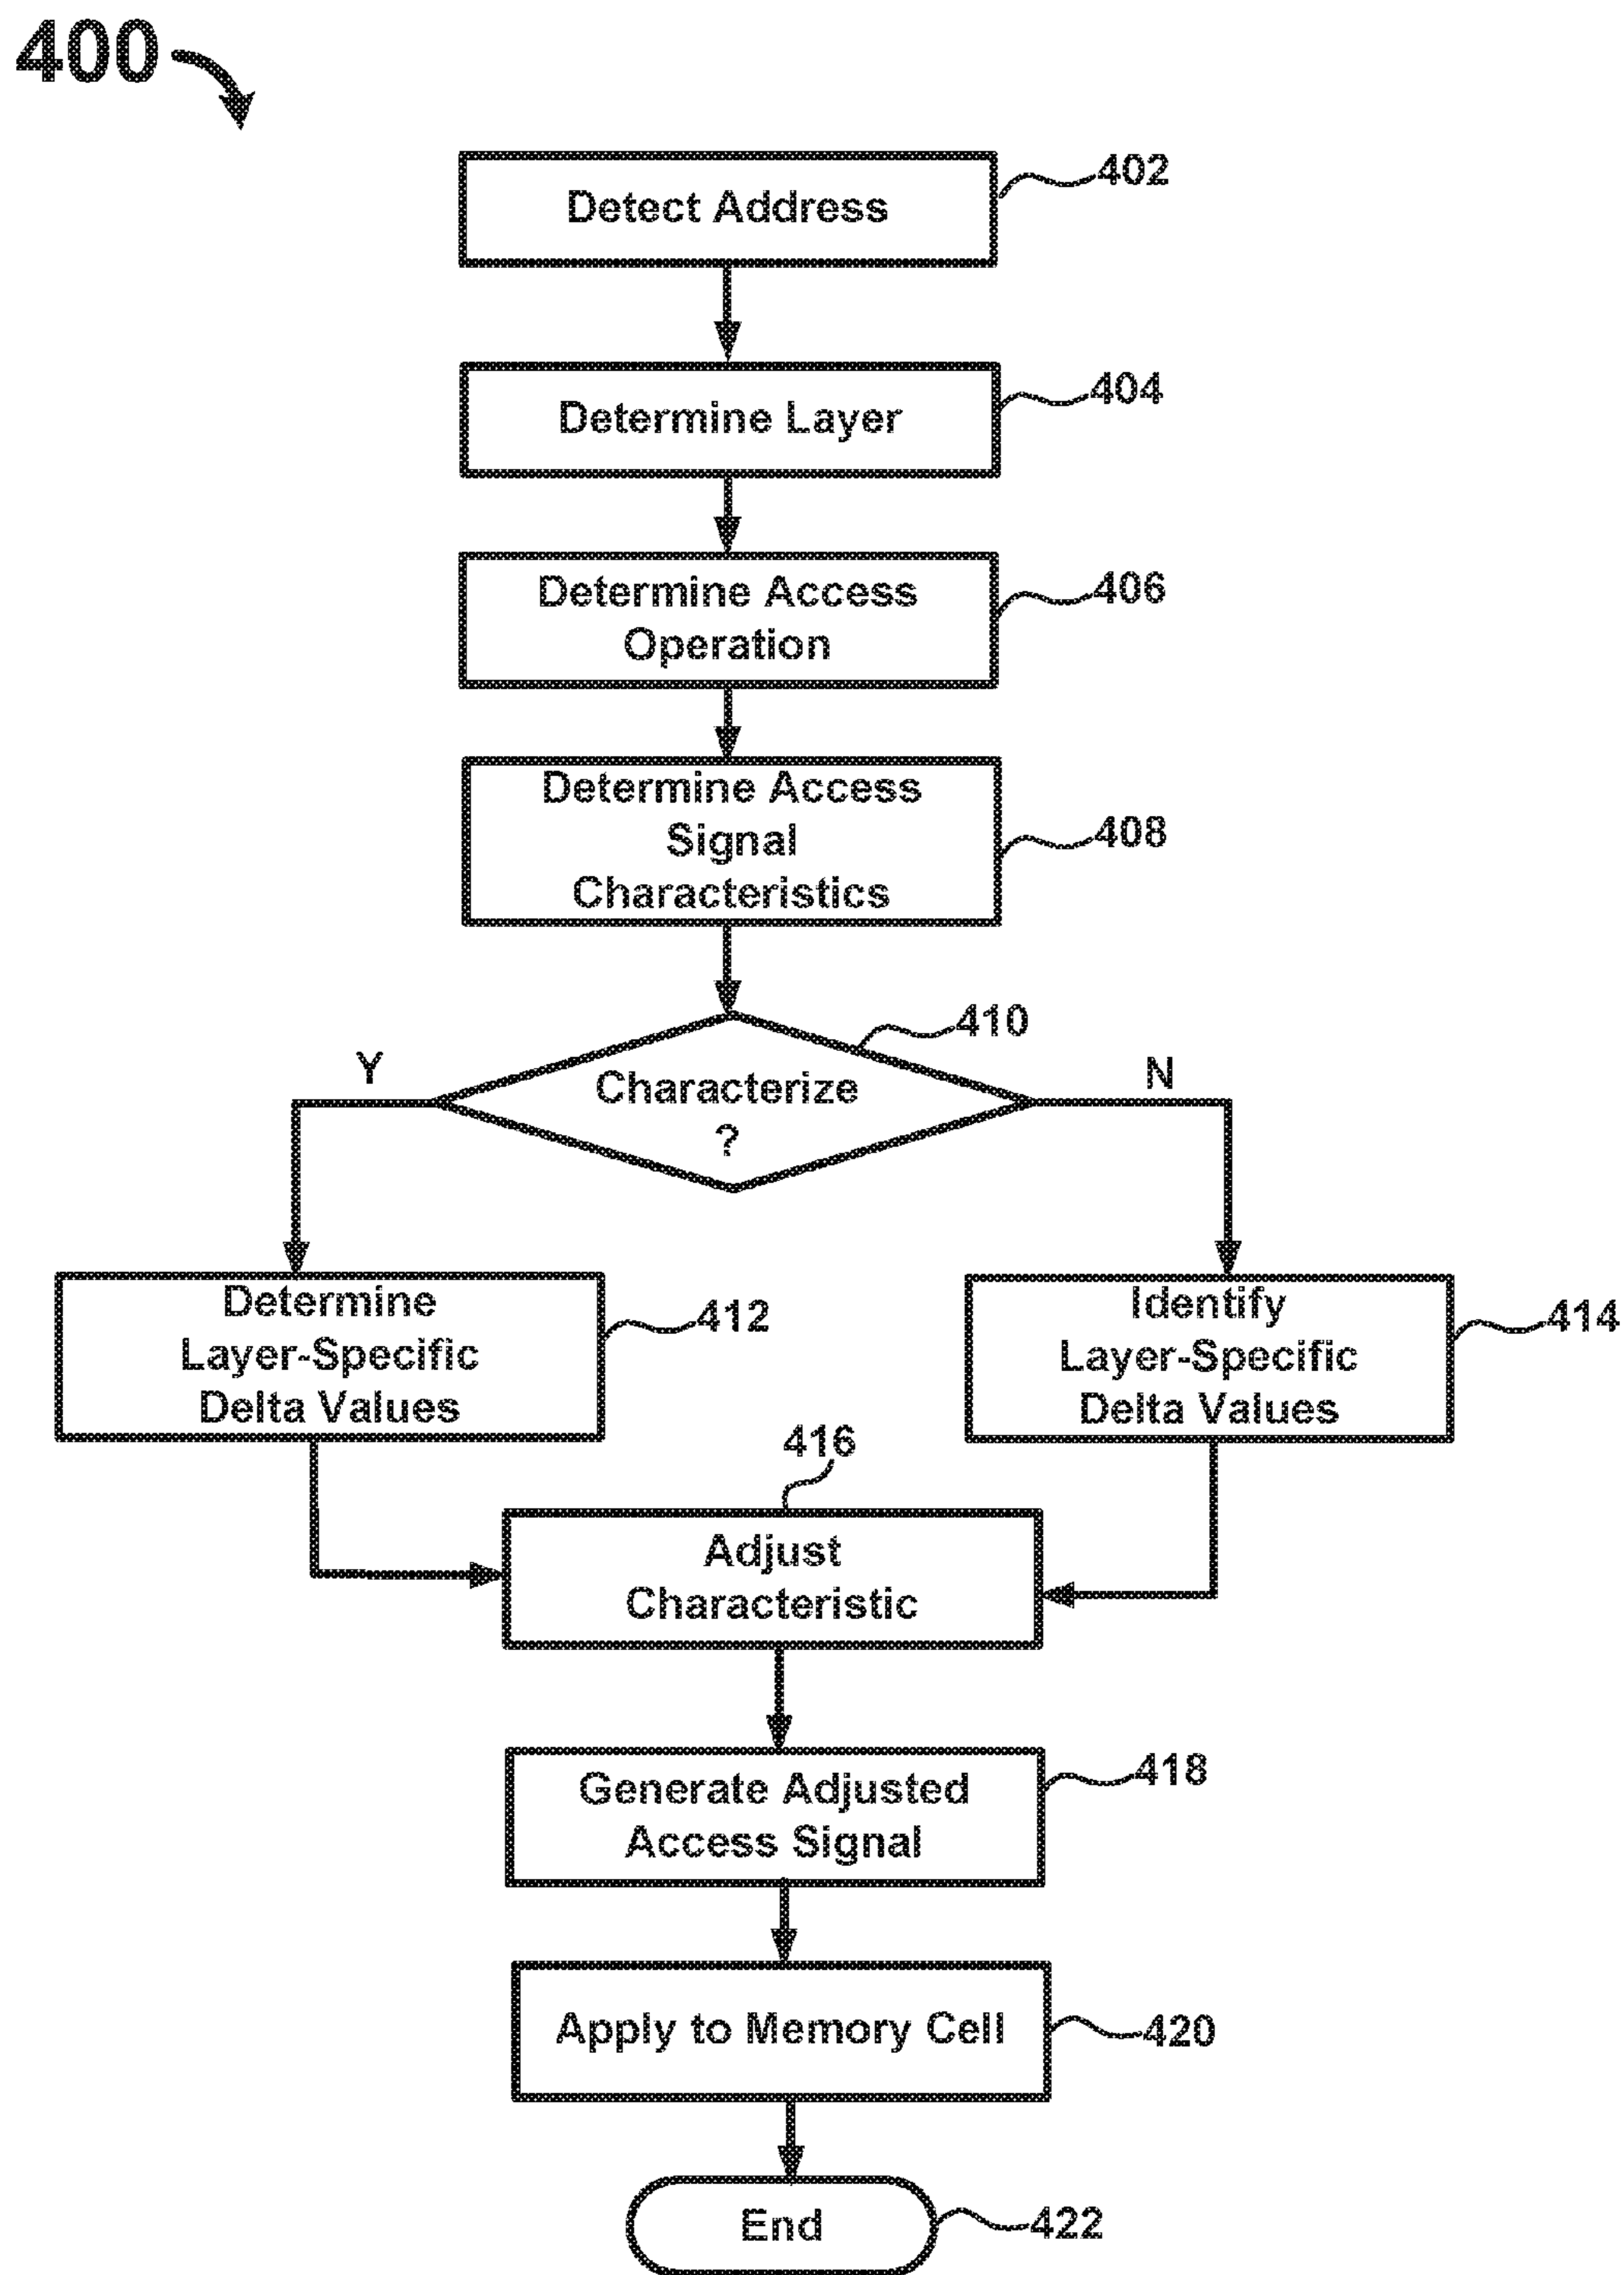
400

Detect Address
402

Determine Layer
404

Determine Access Operation
406

Determine Access Signal Characteristics
408

Characterize ?
410

Y

N

Determine Layer-Specific Delta Values
412

Identify Layer-Specific Delta Values
414

416
Adjust Characteristic

Generate Adjusted Access Signal
418

Apply to Memory Cell
420

End
422